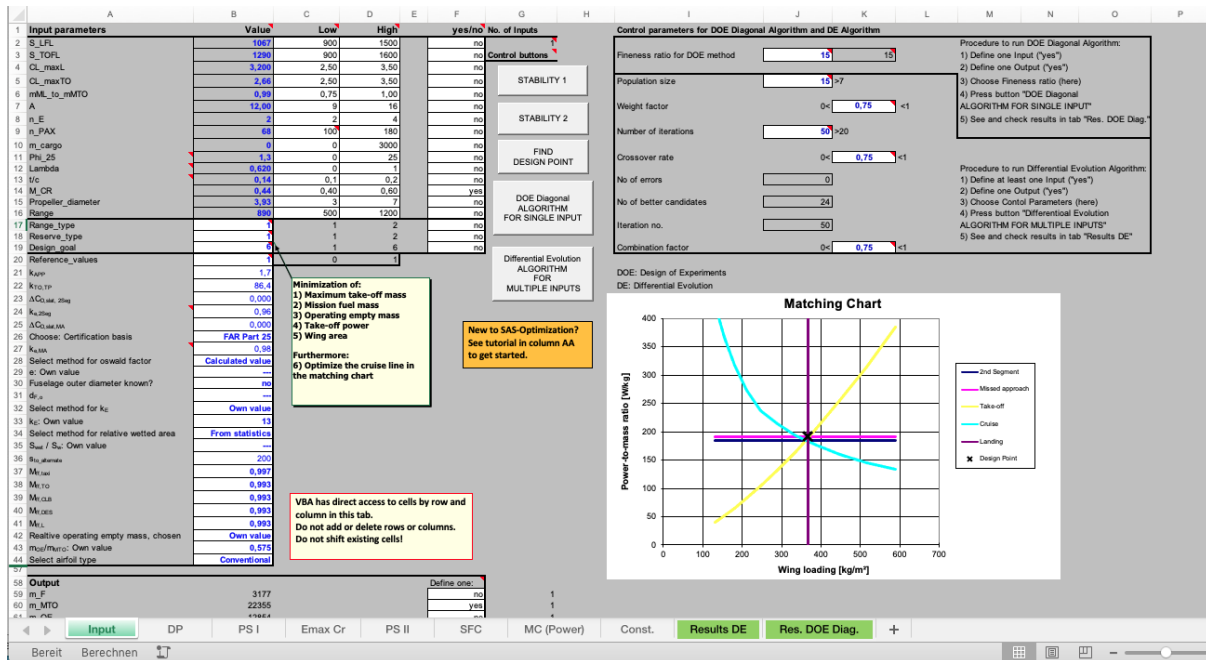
| | A | B | C | D | E | F | G | H |
|---|---|---|---|---|---|---|---|---|
| 1 | Input parameters | Value | Low | High | | yes/no | No. of Inputs | |
| 2 | S_LFL | 1067 | 900 | 1500 | | no | 1 | |
| 3 | S_TOFL | 1290 | 900 | 1600 | | no | Control buttons | |
| 4 | CL_maxL | 3,200 | 2,50 | 3,50 | | no | | |
| 5 | CL_maxTO | 2,66 | 2,50 | 3,50 | | no | | |
| 6 | mML_to_mMTO | 0,99 | 0,75 | 1,00 | | no | | |
| 7 | A | 12,00 | 9 | 16 | | no | | |
| 8 | n_E | 2 | 2 | 4 | | no | | |
| 9 | n_PAX | 68 | 100 | 180 | | no | | |
| 10 | m_cargo | 0 | 0 | 3000 | | no | | |
| 11 | Phi_25 | 1,3 | 0 | 25 | | no | | |
| 12 | Lambda | 0,620 | 0 | 1 | | no | | |
| 13 | t/c | 0,14 | 0,1 | 0,2 | | no | | |
| 14 | M_CR | 0,44 | 0,40 | 0,60 | | yes | | |
| 15 | Propeller_diameter | 3,93 | 3 | 7 | | no | | |
| 16 | Range | 890 | 500 | 1200 | | no | | |
| 17 | Range_type | 1 | 1 | 2 | | no | | |
| 18 | Reserve_type | 1 | 1 | 2 | | no | | |
| 19 | Design_goal | 6 | 1 | 6 | | no | | |
| 20 | Reference_values | 1 | 0 | 1 | | | | |
| 21 | $k_{APP}$ | 1,7 | | | | | | |
| 22 | $k_{TO,TP}$ | 86,4 | | | | | | |
| 23 | $\Delta C_{D,slat,2Seg}$ | 0,000 | | | | | | |
| 24 | $k_{e,2Seg}$ | 0,96 | | | | | | |
| 25 | $\Delta C_{D,slat,MA}$ | 0,000 | | | | | | |
| 26 | Choose: Certification basis | FAR Part 25 | | | | | | |
| 27 | $k_{e,MA}$ | 0,98 | | | | | | |
| 28 | Select method for oswald factor | Calculated value | | | | | | |
| 29 | e: Own value | --- | | | | | | |
| 30 | Fuselage outer diameter known? | no | | | | | | |
| 31 | $d_{F,o}$ | --- | | | | | | |
| 32 | Select method for $k_E$ | Own value | | | | | | |
| 33 | $k_E$: Own value | 13 | | | | | | |
| 34 | Select method for relative wetted area | From statistics | | | | | | |
| 35 | $S_{wet}$ / $S_W$: Own value | --- | | | | | | |
| 36 | $s_{to,alternate}$ | 200 | | | | | | |
| 37 | $M_{ff,taxi}$ | 0,997 | | | | | | |
| 38 | $M_{ff,TO}$ | 0,993 | | | | | | |
| 39 | $M_{ff,CLB}$ | 0,993 | | | | | | |
| 40 | $M_{ff,DES}$ | 0,993 | | | | | | |
| 41 | $M_{ff,L}$ | 0,993 | | | | | | |
| 42 | Realtive operating empty mass, chosen | Own value | | | | | | |
| 43 | $m_{OE}/m_{MTO}$: Own value | 0,575 | | | | | | |
| 44 | Select airfoil type | Conventional | | | | | | |
| 58 | Output | | | | | Define one: | | |
| 59 | m_F | 3177 | | | | no | 1 | |
| 60 | m_MTO | 22355 | | | | yes | 1 | |

STABILITY 1
STABILITY 2
FIND DESIGN POINT
DOE Diagonal ALGORITHM FOR SINGLE INPUT
Differential Evolution ALGORITHM FOR MULTIPLE INPUTS

Minimization of:
1) Maximum take-off mass
2) Mission fuel mass
3) Operating empty mass
4) Take-off power
5) Wing area

Furthermore:
6) Optimize the cruise line in the matching chart

VBA has direct access to cells by row and column in this tab.
Do not add or delete rows or columns.
Do not shift existing cells!

New to SAS-Optimization? See tutorial in column AA to get started.

Control parameters for DOE Diagonal Algorithm and DE Algorithm

| | | |
|---|---|---|
| Fineness ratio for DOE method | 15 | 15 |
| Population size | 15 | >7 |
| Weight factor | 0< 0,75 | <1 |
| Number of iterations | 50 | >20 |
| Crossover rate | 0< 0,75 | <1 |
| No of errors | 0 | |
| No of better candidates | 24 | |
| Iteration no. | 50 | |
| Combination factor | 0< 0,75 | <1 |

Procedure to run DOE Diagonal Algorithm:
1) Define one Input ("yes")
2) Define one Output ("yes")
3) Choose Fineness ratio (here)
4) Press button "DOE Diagonal ALGORITHM FOR SINGLE INPUT"
5) See and check results in tab "Res. DOE Diag."

Procedure to run Differential Evolution Algorithm:
1) Define at least one Input ("yes")
2) Define one Output ("yes")
3) Choose Contol Parameters (here)
4) Press button "Differential Evolution ALGORITHM FOR MULTIPLE INPUTS"
5) See and check results in tab "Results DE"

DOE: Design of Experiments
DE: Differential Evolution

Matching Chart
Power-to-mass ratio [W/kg]
Wing loading [kg/m²]
0 50 100 150 200 250 300 350 400
0 100 200 300 400 500 600 700
2nd Segment
Missed approach
Take-off
Cruise
Landing
Design Point

Input | DP | PS I | Emax Cr | PS II | SFC | MC (Power) | Const. | Results DE | Res. DOE Diag. | +

Bereit Berechnen